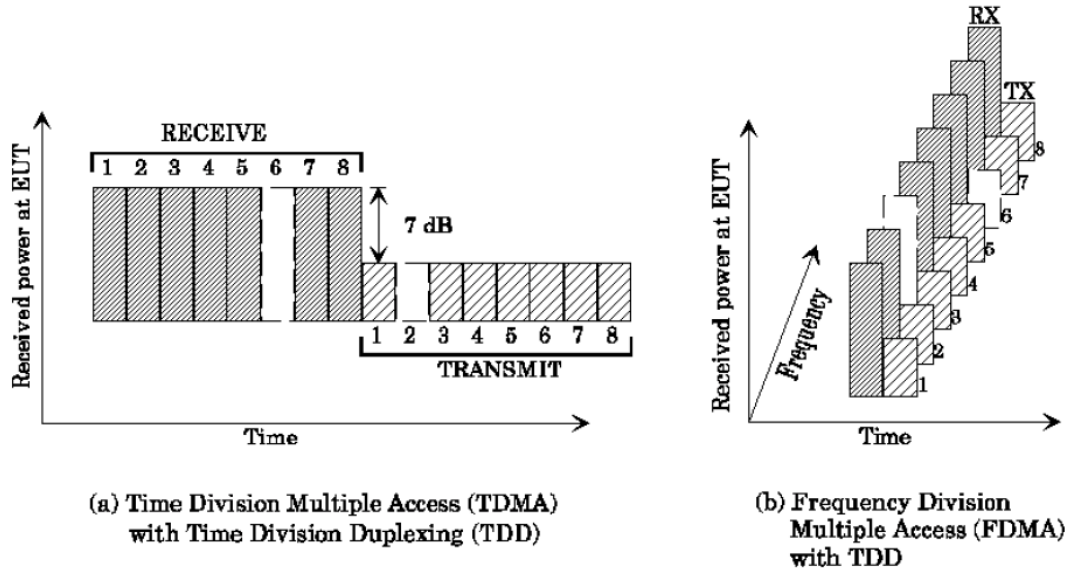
RECEIVE

1 2 3 4 5 6 7 8

7 dB

1 2 3 4 5 6 7 8

TRANSMIT

Received power at EUT

Time

(a) Time Division Multiple Access (TDMA) with Time Division Duplexing (TDD)

RX

TX

8

7

6

5

4

3

2

1

Frequency

Received power at EUT

Time

(b) Frequency Division Multiple Access (FDMA) with TDD